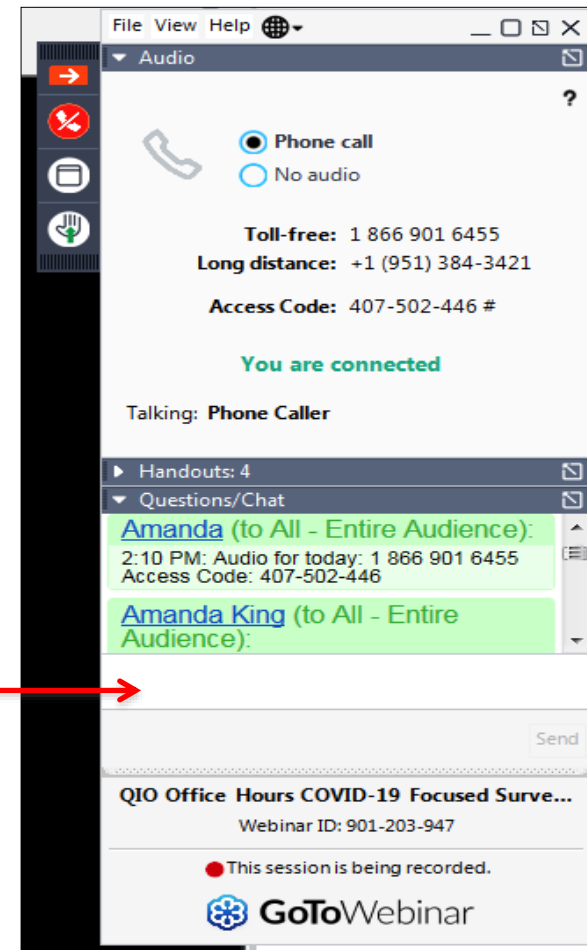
File View Help

Audio

?

Phone call
No audio

Toll-free: 1 866 901 6455
Long distance: +1 (951) 384-3421

Access Code: 407-502-446 #

You are connected

Talking: Phone Caller

Handouts: 4

Questions/Chat

Amanda (to All - Entire Audience):
2:10 PM: Audio for today: 1 866 901 6455 Access Code: 407-502-446

Amanda King (to All - Entire Audience):

Send

QIO Office Hours COVID-19 Focused Surve...
Webinar ID: 901-203-947

This session is being recorded.

GoToWebinar